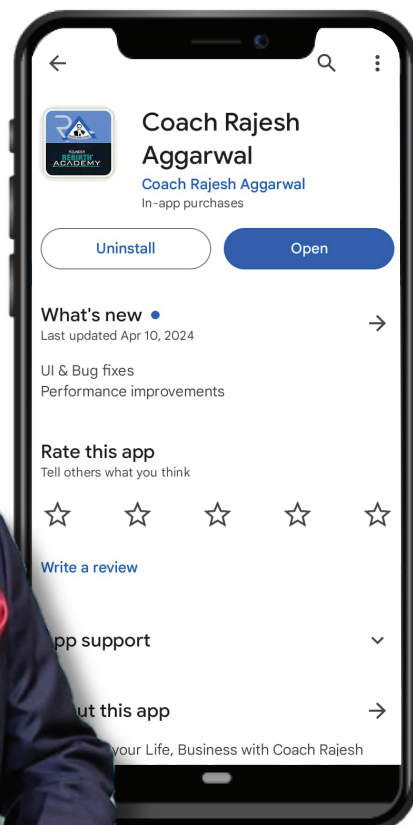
Coach Rajesh Aggarwal

FOUNDER REBIRTH ACADEMY

Coach Rajesh Aggarwal
In-app purchases

Uninstall

Open

What's new
Last updated Apr 10, 2024

UI & Bug fixes
Performance improvements

Rate this app
Tell others what you think

Write a review

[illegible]pp support

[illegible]ut this app

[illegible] your Life, Business with Coach Rajesh